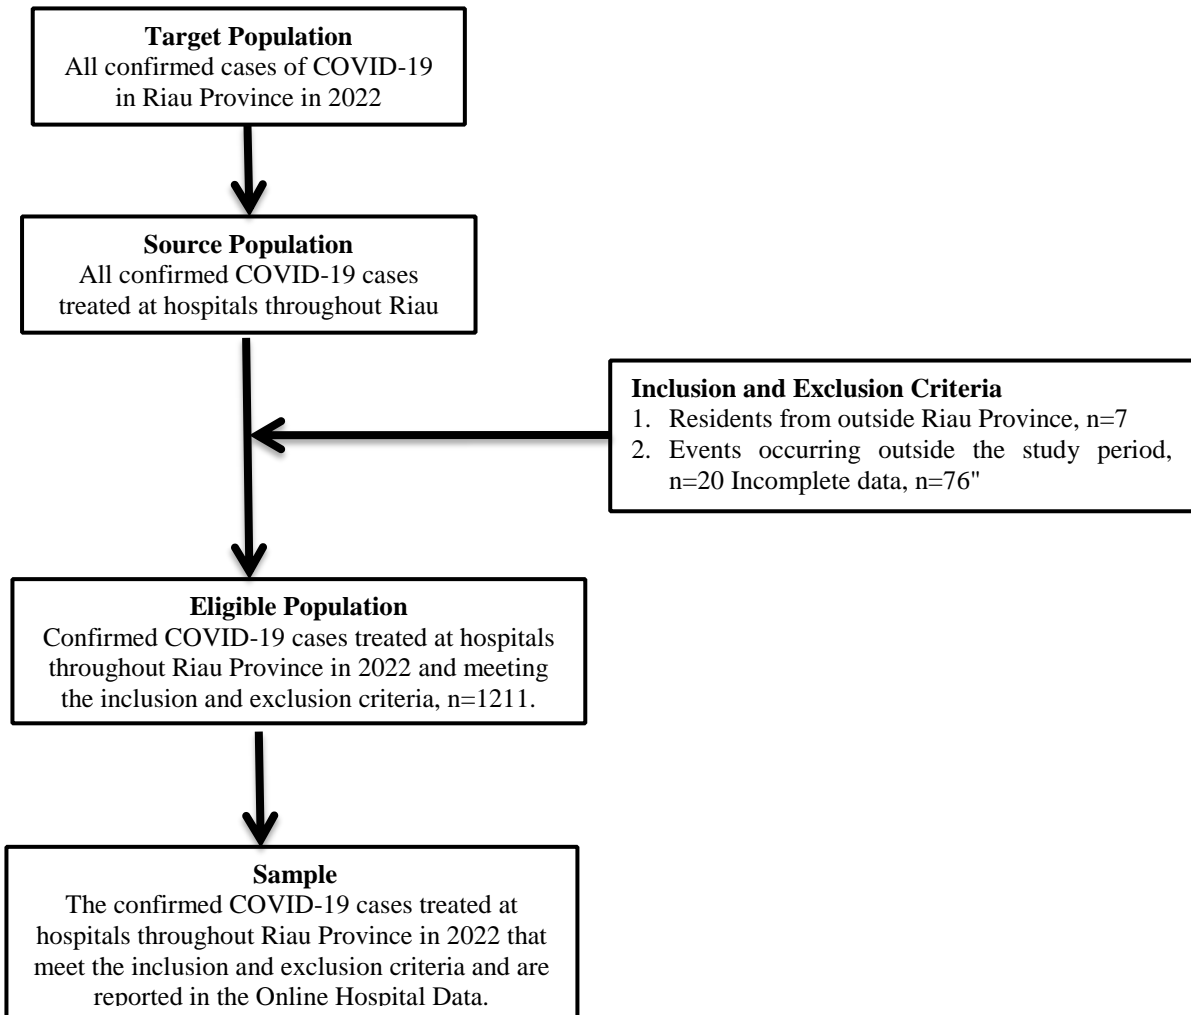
**Target Population**
All confirmed cases of COVID-19 in Riau Province in 2022

**Source Population**
All confirmed COVID-19 cases treated at hospitals throughout Riau

**Inclusion and Exclusion Criteria**
1. Residents from outside Riau Province, n=7
2. Events occurring outside the study period, n=20 Incomplete data, n=76"

**Eligible Population**
Confirmed COVID-19 cases treated at hospitals throughout Riau Province in 2022 and meeting the inclusion and exclusion criteria, n=1211.

**Sample**
The confirmed COVID-19 cases treated at hospitals throughout Riau Province in 2022 that meet the inclusion and exclusion criteria and are reported in the Online Hospital Data.